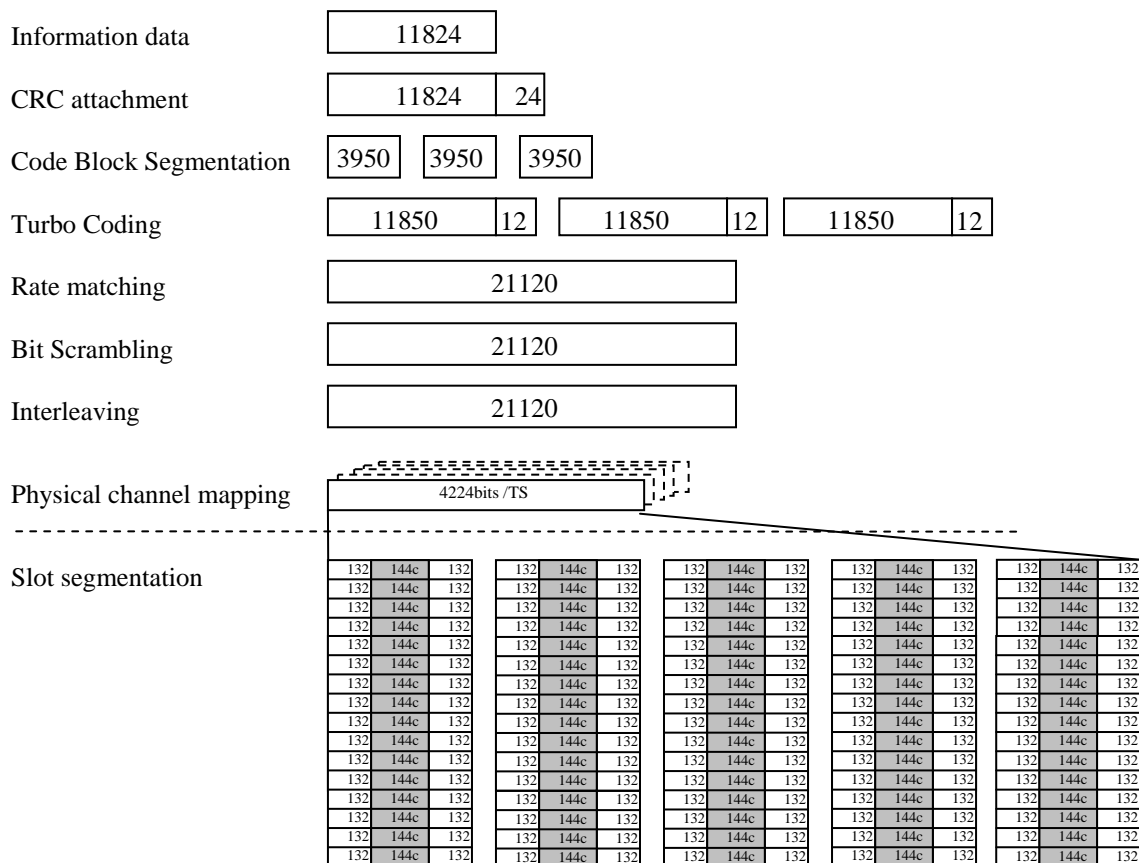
Information data 11824

CRC attachment 11824 24

Code Block Segmentation 3950 3950 3950

Turbo Coding 11850 12 11850 12 11850 12

Rate matching 21120

Bit Scrambling 21120

Interleaving 21120

Physical channel mapping 4224bits /TS

Slot segmentation

| 132 | 144c | 132 | 132 | 144c | 132 | 132 | 144c | 132 | 132 | 144c | 132 | 132 | 144c | 132 |
|---|---|---|---|---|---|---|---|---|---|---|---|---|---|---|
| 132 | 144c | 132 | 132 | 144c | 132 | 132 | 144c | 132 | 132 | 144c | 132 | 132 | 144c | 132 |
| 132 | 144c | 132 | 132 | 144c | 132 | 132 | 144c | 132 | 132 | 144c | 132 | 132 | 144c | 132 |
| 132 | 144c | 132 | 132 | 144c | 132 | 132 | 144c | 132 | 132 | 144c | 132 | 132 | 144c | 132 |
| 132 | 144c | 132 | 132 | 144c | 132 | 132 | 144c | 132 | 132 | 144c | 132 | 132 | 144c | 132 |
| 132 | 144c | 132 | 132 | 144c | 132 | 132 | 144c | 132 | 132 | 144c | 132 | 132 | 144c | 132 |
| 132 | 144c | 132 | 132 | 144c | 132 | 132 | 144c | 132 | 132 | 144c | 132 | 132 | 144c | 132 |
| 132 | 144c | 132 | 132 | 144c | 132 | 132 | 144c | 132 | 132 | 144c | 132 | 132 | 144c | 132 |
| 132 | 144c | 132 | 132 | 144c | 132 | 132 | 144c | 132 | 132 | 144c | 132 | 132 | 144c | 132 |
| 132 | 144c | 132 | 132 | 144c | 132 | 132 | 144c | 132 | 132 | 144c | 132 | 132 | 144c | 132 |
| 132 | 144c | 132 | 132 | 144c | 132 | 132 | 144c | 132 | 132 | 144c | 132 | 132 | 144c | 132 |
| 132 | 144c | 132 | 132 | 144c | 132 | 132 | 144c | 132 | 132 | 144c | 132 | 132 | 144c | 132 |
| 132 | 144c | 132 | 132 | 144c | 132 | 132 | 144c | 132 | 132 | 144c | 132 | 132 | 144c | 132 |
| 132 | 144c | 132 | 132 | 144c | 132 | 132 | 144c | 132 | 132 | 144c | 132 | 132 | 144c | 132 |
| 132 | 144c | 132 | 132 | 144c | 132 | 132 | 144c | 132 | 132 | 144c | 132 | 132 | 144c | 132 |
| 132 | 144c | 132 | 132 | 144c | 132 | 132 | 144c | 132 | 132 | 144c | 132 | 132 | 144c | 132 |